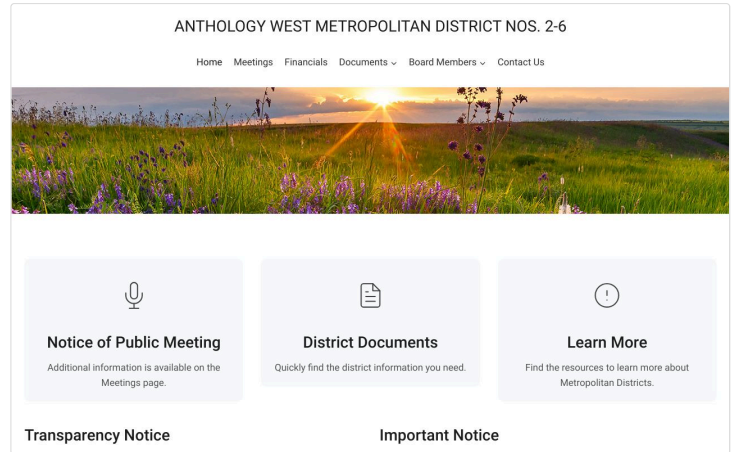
ANTHOLOGY WEST METROPOLITAN DISTRICT NOS. 2-6

Home Meetings Financials Documents Board Members Contact Us

Notice of Public Meeting

Additional information is available on the Meetings page.

District Documents

Quickly find the district information you need.

Learn More

Find the resources to learn more about Metropolitan Districts.

Transparency Notice

Important Notice